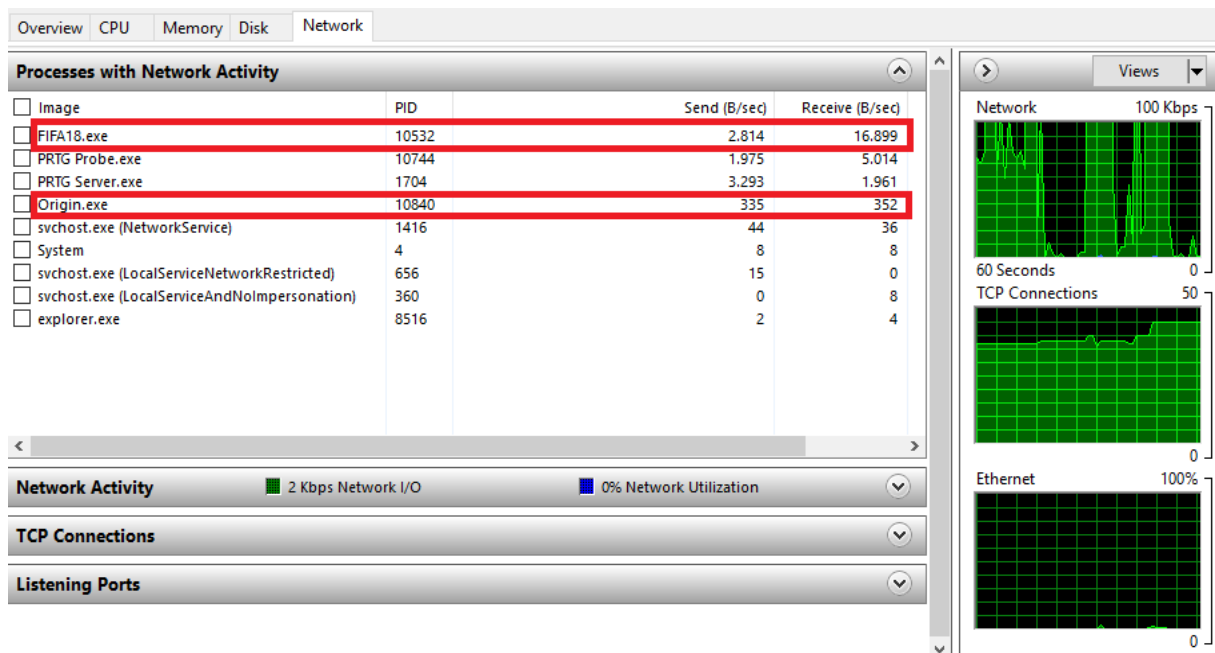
Overview | CPU | Memory | Disk | Network

Processes with Network Activity

| Image | PID | Send (B/sec) | Receive (B/sec) |
|---|---|---|---|
| FIFA18.exe | 10532 | 2.814 | 16.899 |
| PRTG Probe.exe | 10744 | 1.975 | 5.014 |
| PRTG Server.exe | 1704 | 3.293 | 1.961 |
| Origin.exe | 10840 | 335 | 352 |
| svchost.exe (NetworkService) | 1416 | 44 | 36 |
| System | 4 | 8 | 8 |
| svchost.exe (LocalServiceNetworkRestricted) | 656 | 15 | 0 |
| svchost.exe (LocalServiceAndNoImpersonation) | 360 | 0 | 8 |
| explorer.exe | 8516 | 2 | 4 |

Network Activity   2 Kbps Network I/O   0% Network Utilization

TCP Connections

Listening Ports

Views

Network   100 Kbps
60 Seconds   0
TCP Connections   50
0
Ethernet   100%
0